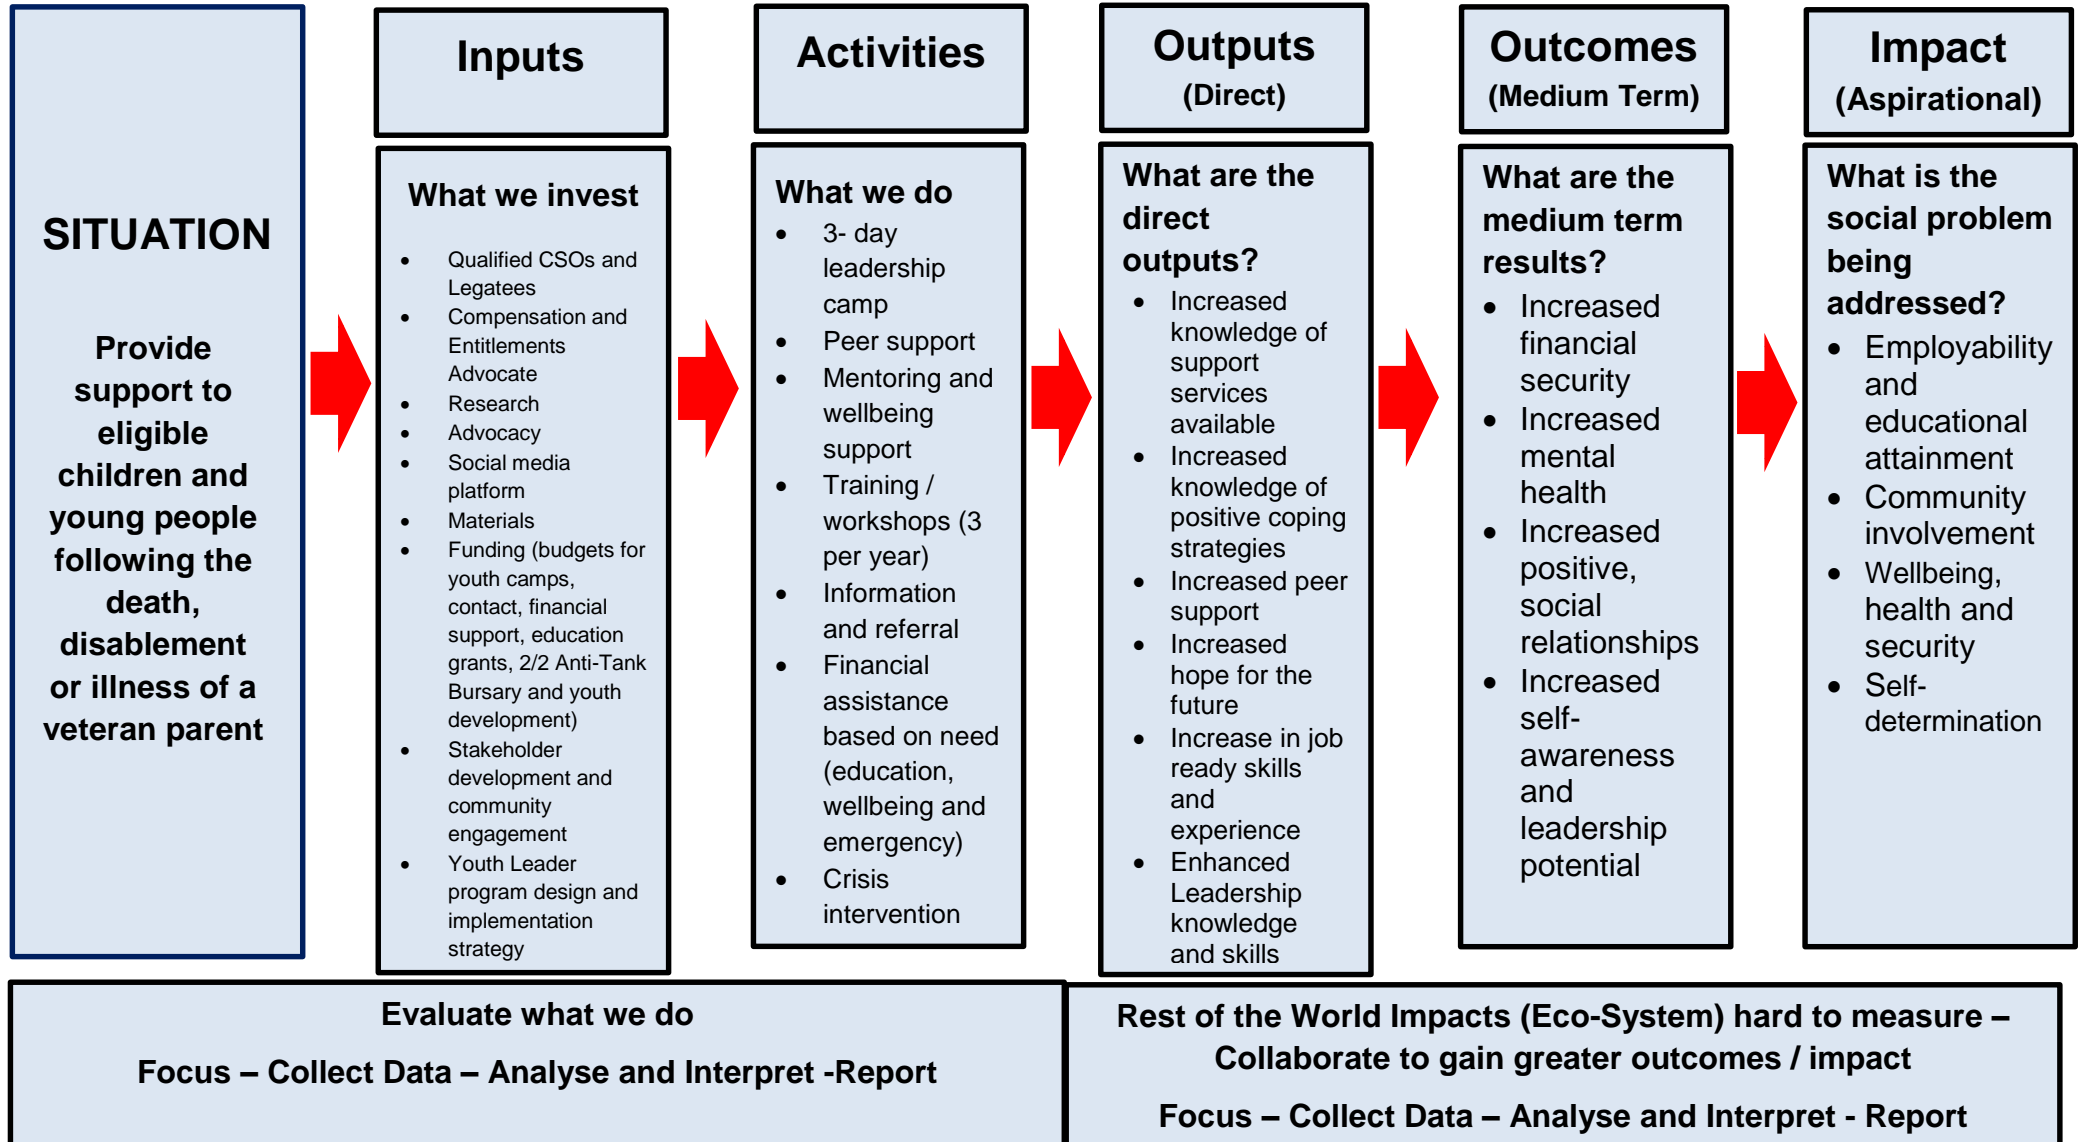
SITUATION

Provide support to eligible children and young people following the death, disablement or illness of a veteran parent

Inputs

What we invest

- Qualified CSOs and Legatees
- Compensation and Entitlements Advocate
- Research
- Advocacy
- Social media platform
- Materials
- Funding (budgets for youth camps, contact, financial support, education grants, 2/2 Anti-Tank Bursary and youth development)
- Stakeholder development and community engagement
- Youth Leader program design and implementation strategy

Activities

What we do

- 3- day leadership camp
- Peer support
- Mentoring and wellbeing support
- Training / workshops (3 per year)
- Information and referral
- Financial assistance based on need (education, wellbeing and emergency)
- Crisis intervention

Outputs
(Direct)

What are the direct outputs?

- Increased knowledge of support services available
- Increased knowledge of positive coping strategies
- Increased peer support
- Increased hope for the future
- Increase in job ready skills and experience
- Enhanced Leadership knowledge and skills

Outcomes
(Medium Term)

What are the medium term results?

- Increased financial security
- Increased mental health
- Increased positive, social relationships
- Increased self-awareness and leadership potential

Impact
(Aspirational)

What is the social problem being addressed?

- Employability and educational attainment
- Community involvement
- Wellbeing, health and security
- Self-determination

Evaluate what we do

Focus – Collect Data – Analyse and Interpret -Report

Rest of the World Impacts (Eco-System) hard to measure – Collaborate to gain greater outcomes / impact

Focus – Collect Data – Analyse and Interpret - Report